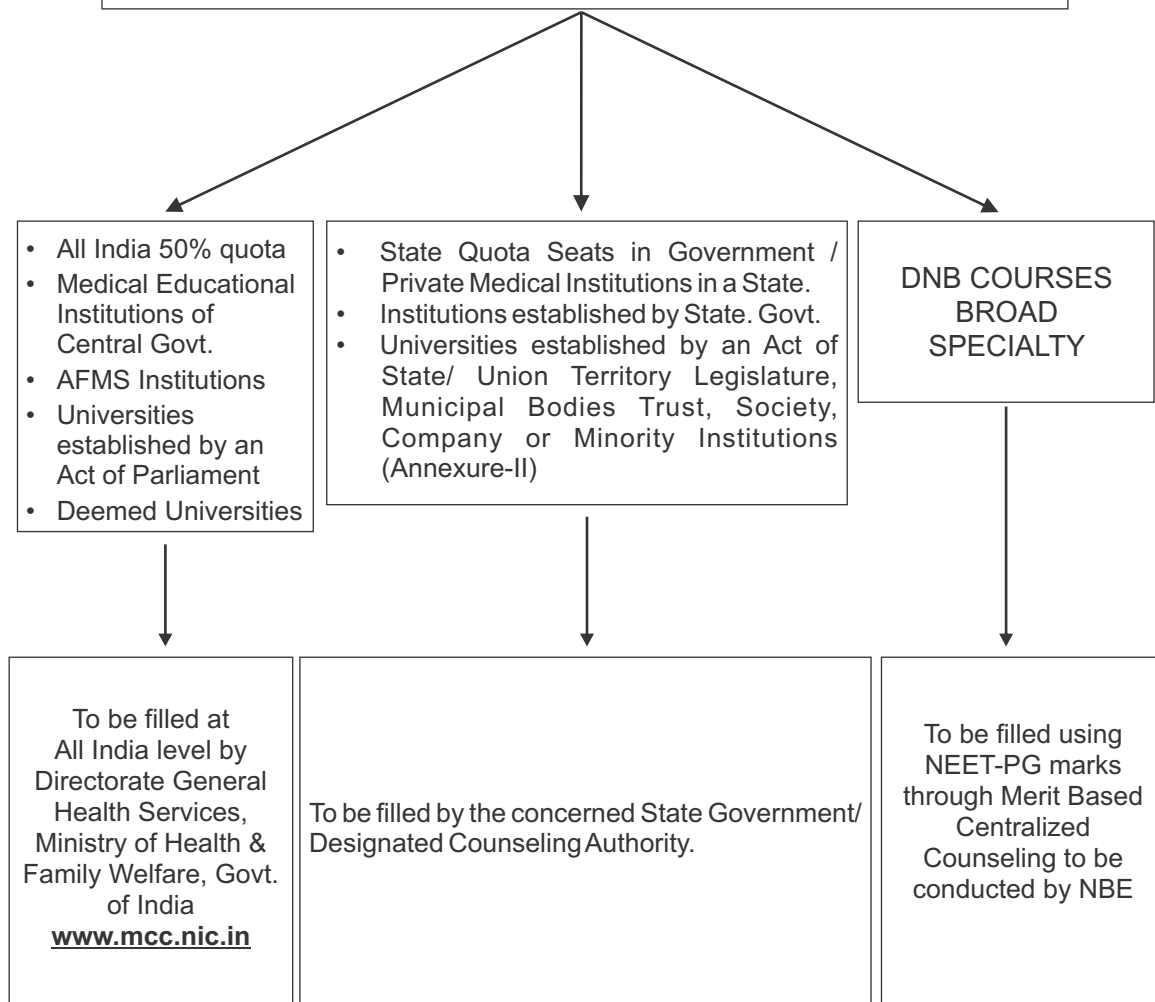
- All India 50% quota
- Medical Educational Institutions of Central Govt.
- AFMS Institutions
- Universities established by an Act of Parliament
- Deemed Universities

- State Quota Seats in Government / Private Medical Institutions in a State.
- Institutions established by State. Govt.
- Universities established by an Act of State/ Union Territory Legislature, Municipal Bodies Trust, Society, Company or Minority Institutions (Annexure-II)

DNB COURSES BROAD SPECIALTY

To be filled at All India level by Directorate General Health Services, Ministry of Health & Family Welfare, Govt. of India www.mcc.nic.in

To be filled by the concerned State Government/ Designated Counseling Authority.

To be filled using NEET-PG marks through Merit Based Centralized Counseling to be conducted by NBE